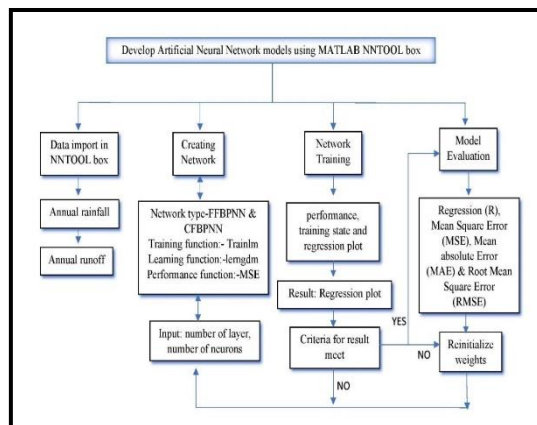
Develop Artificial Neural Network models using MATLAB NNTOOL box

Data import in NNTOOL box

Annual rainfall

Annual runoff

Creating Network

Network type-FFBPNN & CFBPNN
Training function:- Trainlm
Learning function:-lerngdm
Performance function:-MSE

Input: number of layer, number of neurons

Network Training

performance, training state and regression plot

Result: Regression plot

Criteria for result meet

YES

NO

NO

Model Evaluation

Regression (R), Mean Square Error (MSE), Mean absolute Error (MAE) & Root Mean Square Error (RMSE)

Reinitialize weights